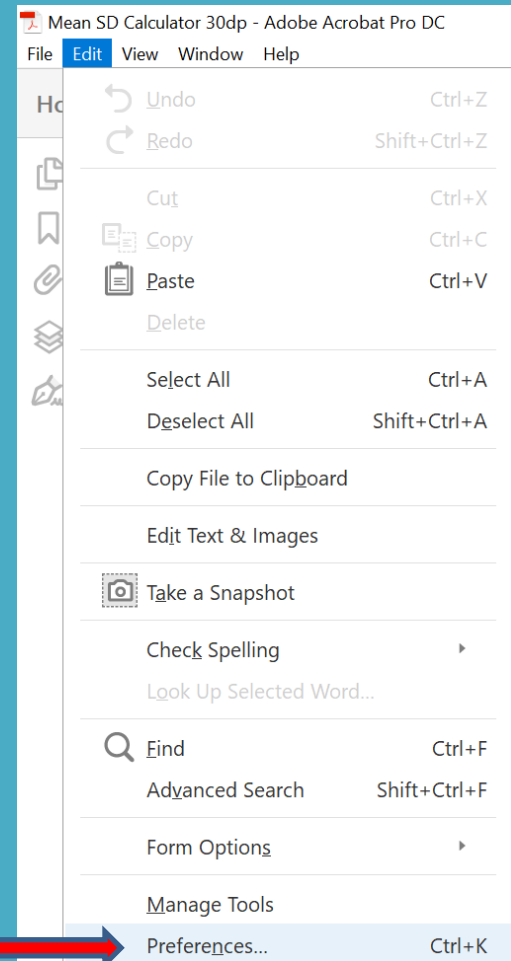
Mean SD Calculator 30dp - Adobe Acrobat Pro DC

File Edit View Window Help

Ho

Undo Ctrl+Z
Redo Shift+Ctrl+Z

Cut Ctrl+X
Copy Ctrl+C
Paste Ctrl+V
Delete

Select All Ctrl+A
Deselect All Shift+Ctrl+A

Copy File to Clipboard

Edit Text & Images

Take a Snapshot

Check Spelling
Look Up Selected Word...

Find Ctrl+F
Advanced Search Shift+Ctrl+F

Form Options

Manage Tools
Preferences... Ctrl+K